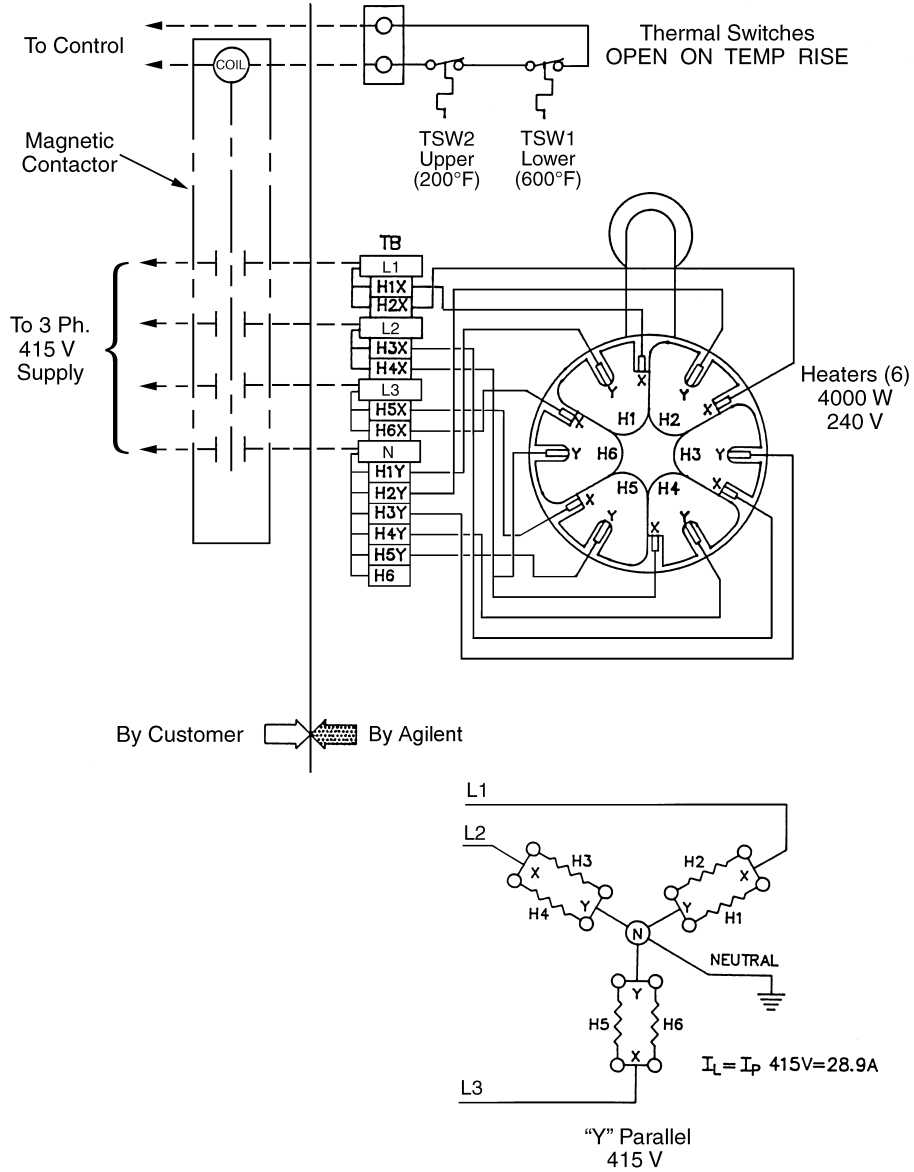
To Control

COIL

Thermal Switches
OPEN ON TEMP RISE

Magnetic Contactor

TSW2
Upper
(200°F)

TSW1
Lower
(600°F)

TB

L1
H1X
H2X
L2
H3X
H4X
L3
H5X
H6X
N
H1Y
H2Y
H3Y
H4Y
H5Y
H6

To 3 Ph.
415 V
Supply

Y X Y X Y X Y X Y X Y X

H1 H2 H3 H4 H5 H6

Heaters (6)
4000 W
240 V

By Customer

By Agilent

L1
L2
X H3
H2 X
H4 Y
Y H1
N
NEUTRAL
Y
H5 H6
X
L3

$I_L = I_P$ 415V=28.9A

"Y" Parallel
415 V